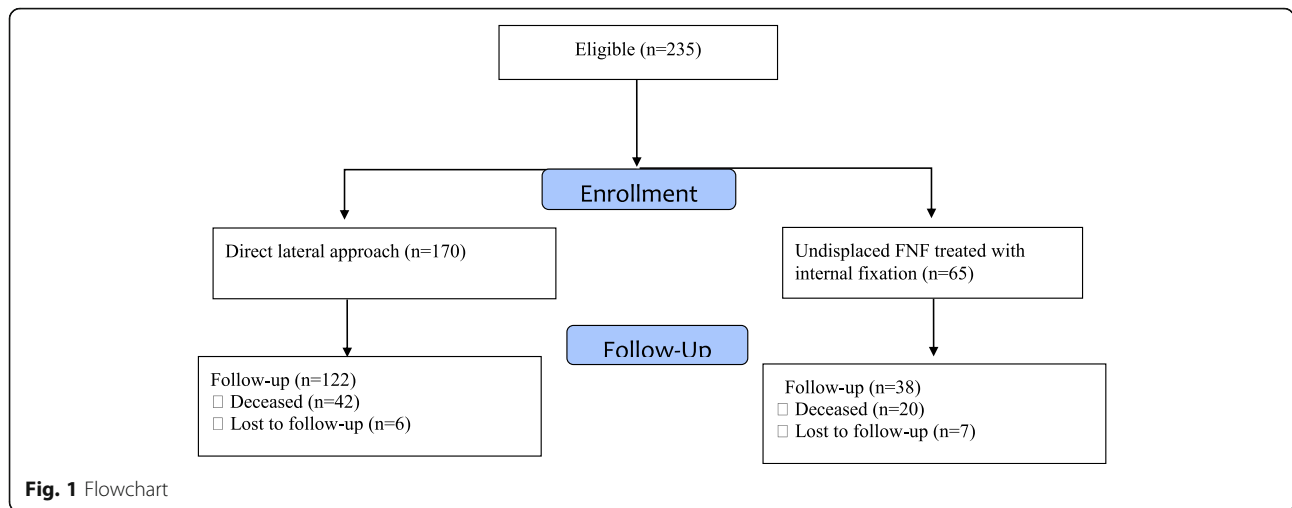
Eligible (n=235)

Enrollment

Direct lateral approach (n=170)

Undisplaced FNF treated with internal fixation (n=65)

Follow-Up

Follow-up (n=122)
 Deceased (n=42)
 Lost to follow-up (n=6)

Follow-up (n=38)
 Deceased (n=20)
 Lost to follow-up (n=7)

Fig. 1 Flowchart